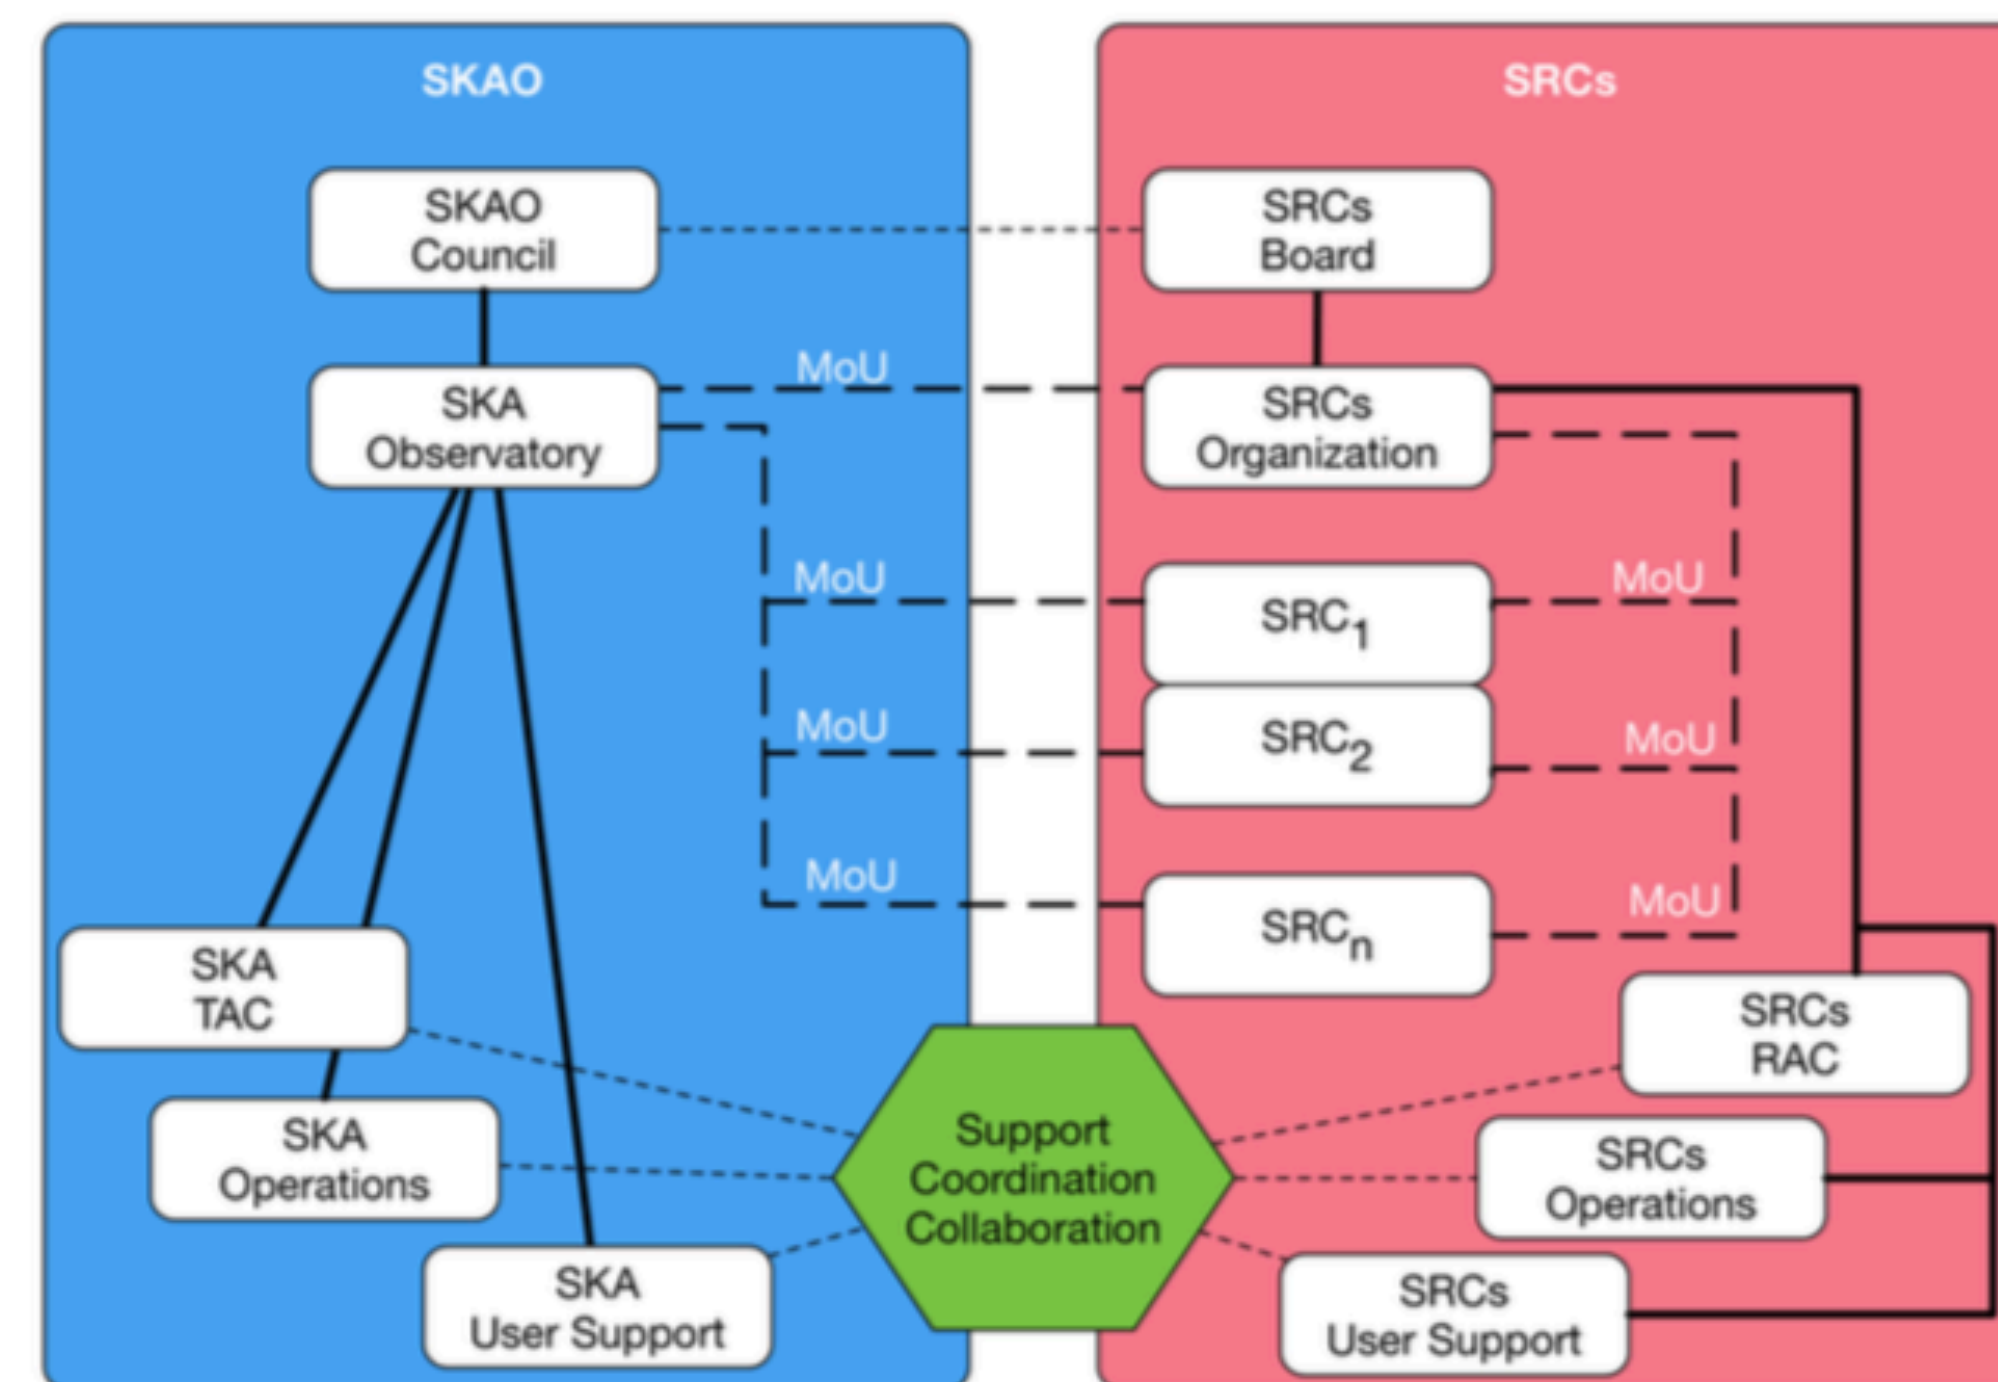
SKAO

SRCs

SKAO Council

SRCs Board

MoU

SKA Observatory

SRCs Organization

MoU

$SRC_1$

MoU

MoU

$SRC_2$

MoU

MoU

$SRC_n$

MoU

SKA TAC

SRCs RAC

SKA Operations

Support Coordination Collaboration

SRCs Operations

SKA User Support

SRCs User Support